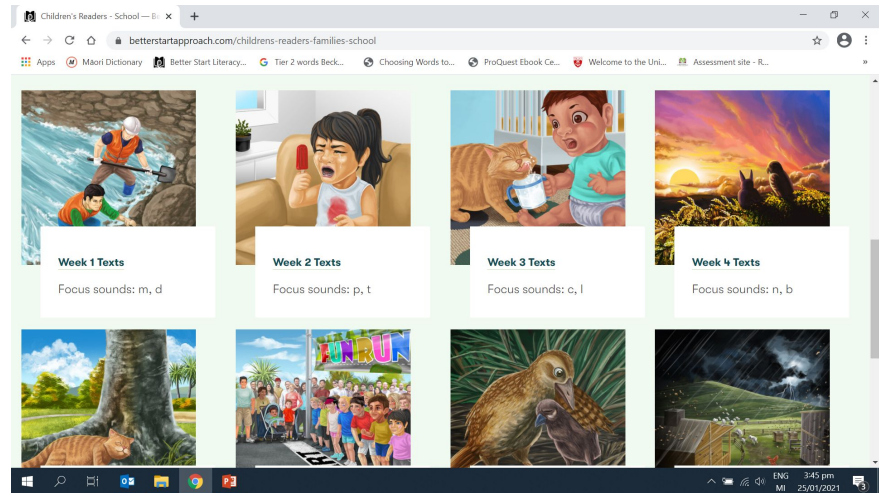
Children's Readers - School — Be ×

betterstartapproach.com/childrens-readers-families-school

Apps  Māori Dictionary  Better Start Literacy...  Tier 2 words Beck...  Choosing Words to...  ProQuest Ebook Ce...  Welcome to the Uni...  Assessment site - R...

Week 1 Texts
Focus sounds: m, d

Week 2 Texts
Focus sounds: p, t

Week 3 Texts
Focus sounds: c, l

Week 4 Texts
Focus sounds: n, b

FUN RUN

ENG MI  3:45 pm 25/01/2021  3